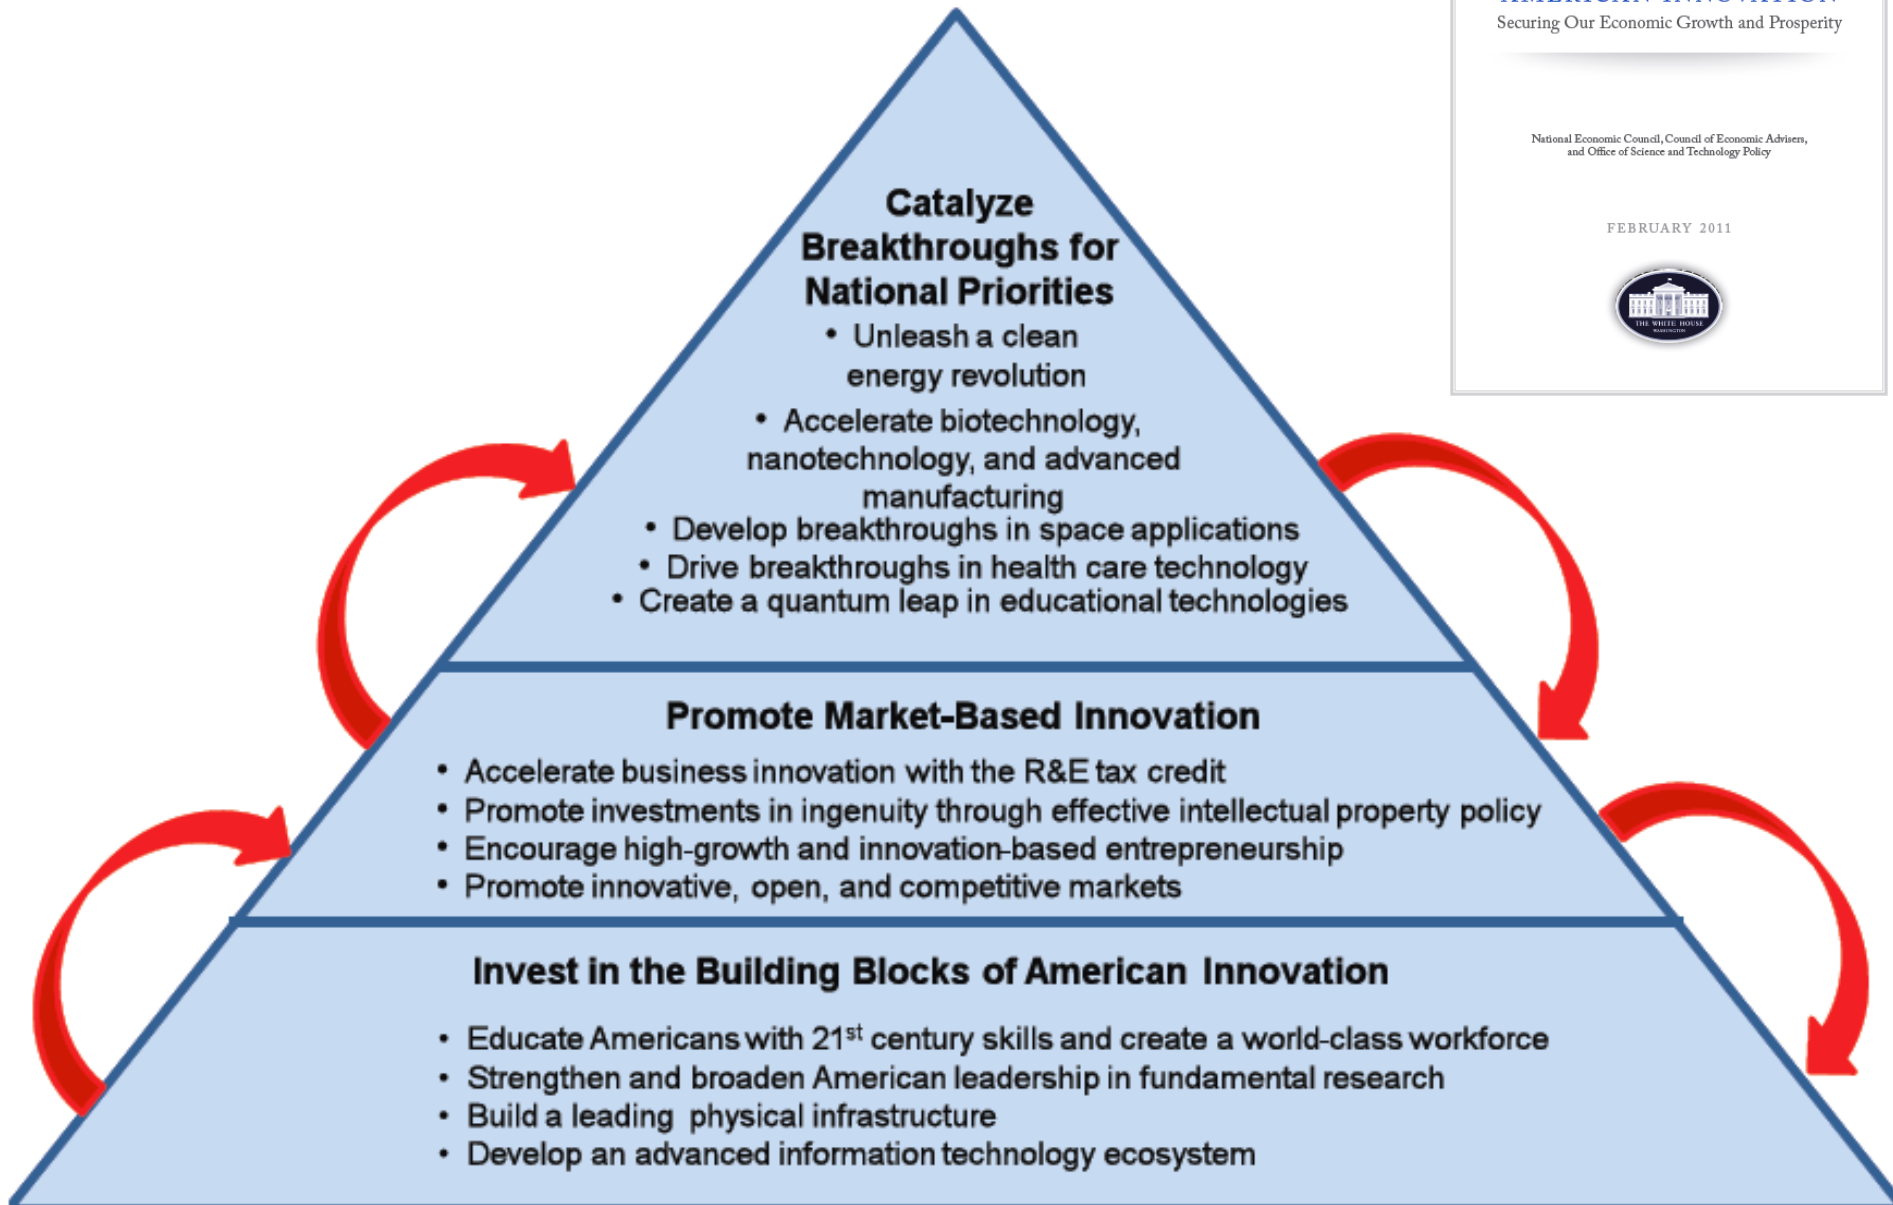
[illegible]
Securing Our Economic Growth and Prosperity

National Economic Council, Council of Economic Advisers, and Office of Science and Technology Policy

FEBRUARY 2011

THE WHITE HOUSE
WASHINGTON

Catalyze Breakthroughs for National Priorities

• Unleash a clean energy revolution
• Accelerate biotechnology, nanotechnology, and advanced manufacturing
• Develop breakthroughs in space applications
• Drive breakthroughs in health care technology
• Create a quantum leap in educational technologies

Promote Market-Based Innovation

• Accelerate business innovation with the R&E tax credit
• Promote investments in ingenuity through effective intellectual property policy
• Encourage high-growth and innovation-based entrepreneurship
• Promote innovative, open, and competitive markets

Invest in the Building Blocks of American Innovation

• Educate Americans with 21$^{st}$ century skills and create a world-class workforce
• Strengthen and broaden American leadership in fundamental research
• Build a leading physical infrastructure
• Develop an advanced information technology ecosystem